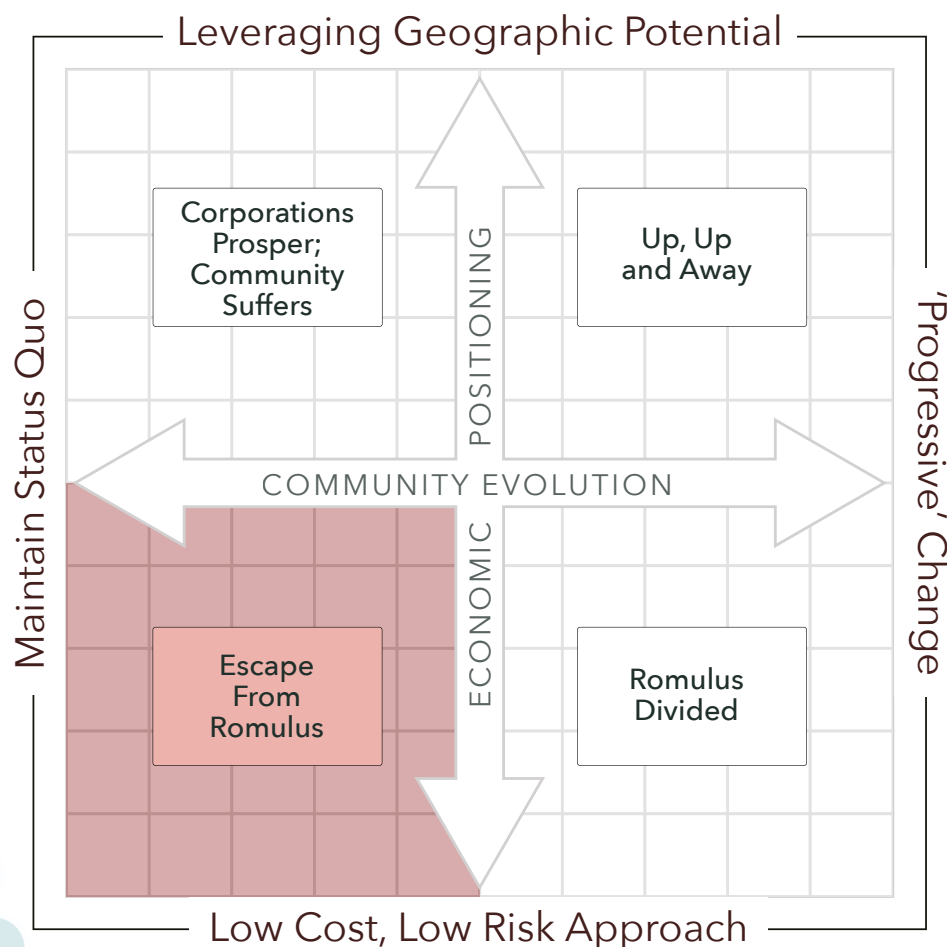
Leveraging Geographic Potential

Maintain Status Quo

'Progressive' Change

Corporations Prosper; Community Suffers

Up, Up and Away

POSITIONING

COMMUNITY EVOLUTION

ECONOMIC

Escape From Romulus

Romulus Divided

Low Cost, Low Risk Approach